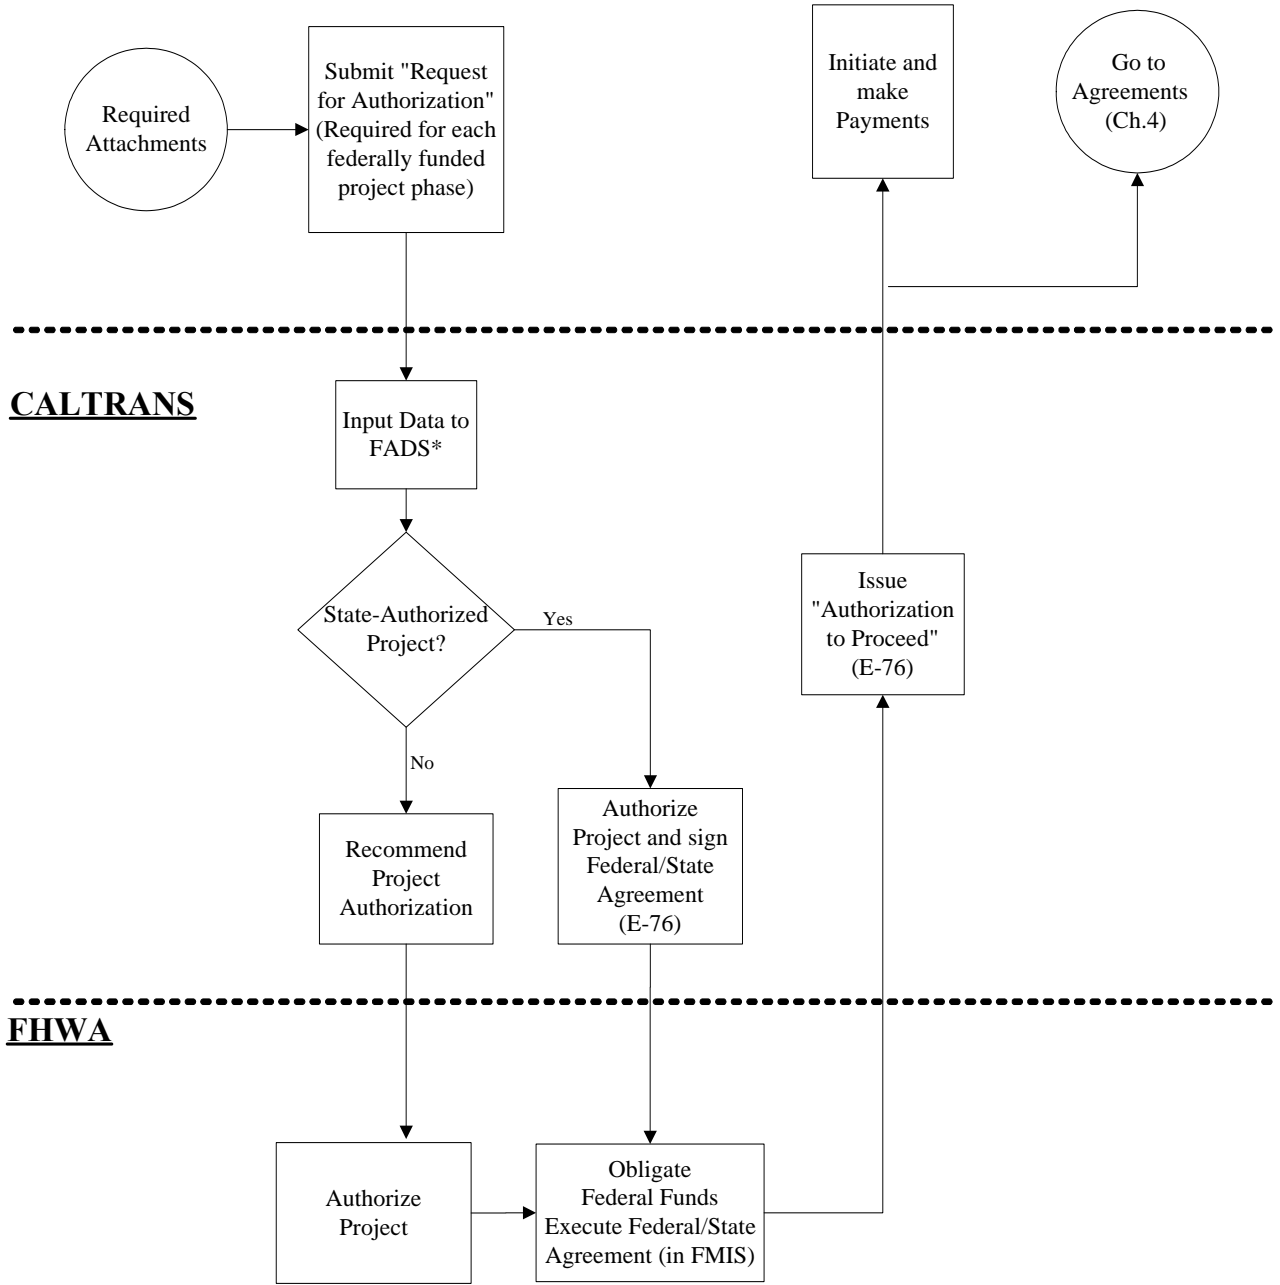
Required Attachments

Submit "Request for Authorization" (Required for each federally funded project phase)

Initiate and make Payments

Go to Agreements (Ch.4)

CALTRANS

Input Data to FADS*

State-Authorized Project?

Yes

No

Issue "Authorization to Proceed" (E-76)

Recommend Project Authorization

Authorize Project and sign Federal/State Agreement (E-76)

FHWA

Authorize Project

Obligate Federal Funds Execute Federal/State Agreement (in FMIS)